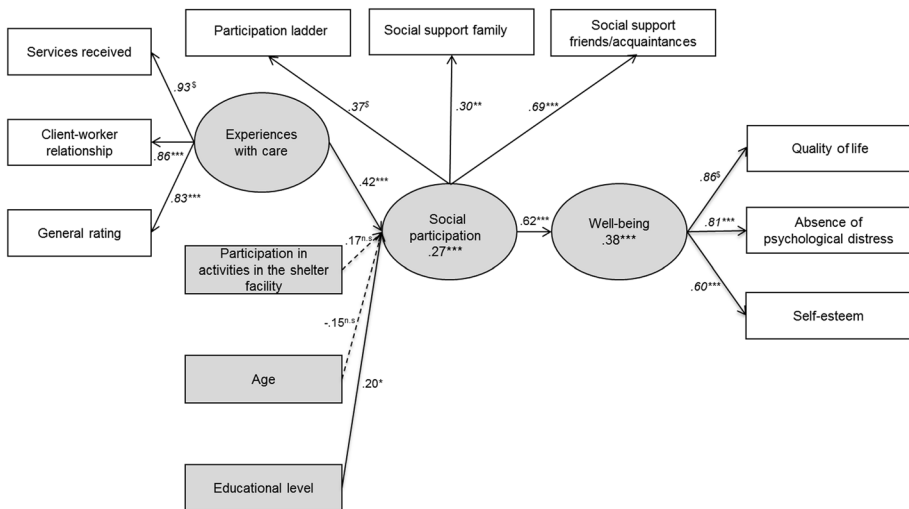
Participation ladder

Social support family

Social support friends/acquaintances

Services received

Client-worker relationship

General rating

$.93^{\$}$

$.86^{***}$

$.83^{***}$

Experiences with care

$.37^{\$}$

$.30^{**}$

$.69^{***}$

$.42^{***}$

Social participation $.27^{***}$

$.62^{***}$

Well-being $.38^{***}$

$.86^{\$}$

$.81^{***}$

$.60^{***}$

Quality of life

Absence of psychological distress

Self-esteem

$.17^{n.s}$

Participation in activities in the shelter facility

$-.15^{n.s}$

Age

$.20^{*}$

Educational level